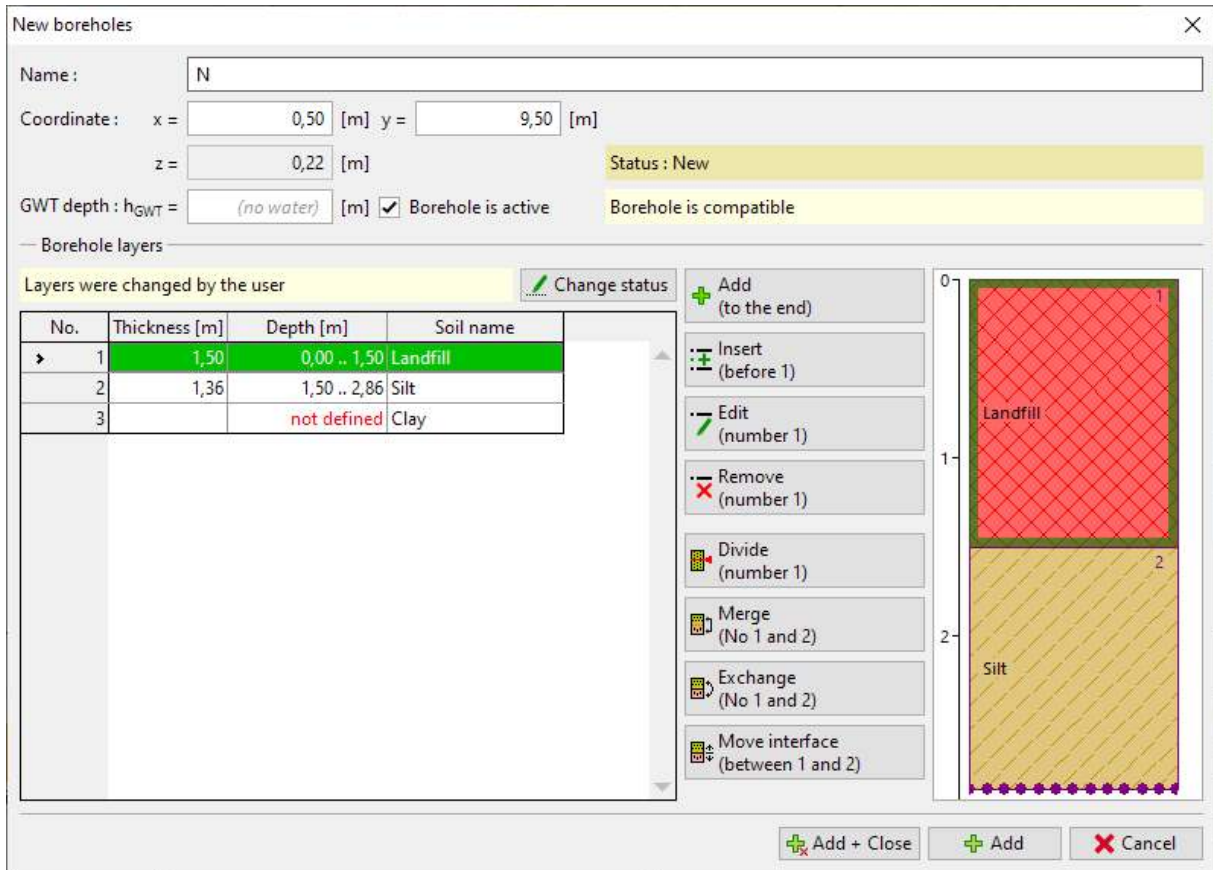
New boreholes

Name : N

Coordinate : x = 0,50 [m] y = 9,50 [m]

z = 0,22 [m]

Status : New

GWT depth : $h_{GWT}$ = (no water) [m] Borehole is active

Borehole is compatible

Borehole layers

Layers were changed by the user

Change status

| No. | Thickness [m] | Depth [m] | Soil name |
|---|---|---|---|
| 1 | 1,50 | 0,00 .. 1,50 | Landfill |
| 2 | 1,36 | 1,50 .. 2,86 | Silt |
| 3 | | not defined | Clay |

Add (to the end)

Insert (before 1)

Edit (number 1)

Remove (number 1)

Divide (number 1)

Merge (No 1 and 2)

Exchange (No 1 and 2)

Move interface (between 1 and 2)

0
1
2
1
Landfill
2
Silt

Add + Close
Add
Cancel